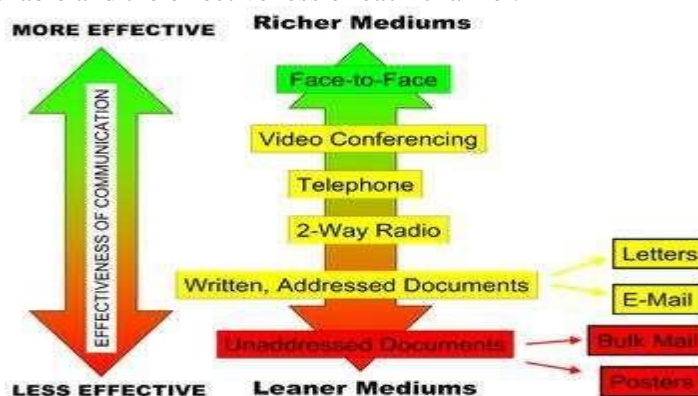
MORE EFFECTIVE

EFFECTIVENESS OF COMMUNICATION

LESS EFFECTIVE

Richer Mediums

Face-to-Face

Video Conferencing

Telephone

2-Way Radio

Written, Addressed Documents

Letters

E-Mail

Unaddressed Documents

Bulk Mail

Posters

Leaner Mediums